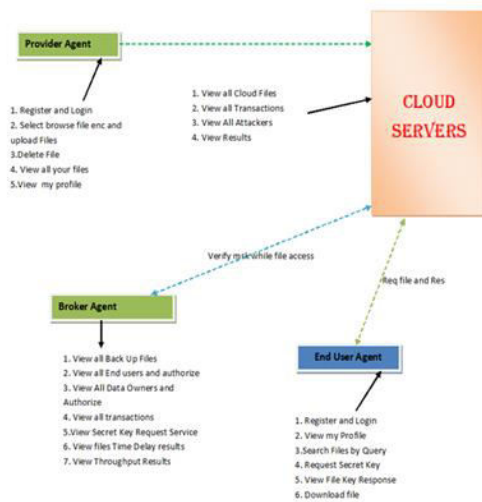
Provider Agent

1. Register and Login
2. Select browse file enc and upload Files
3.Delete File
4. View all your files
5.View my profile

1. View all Cloud Files
2. View all Transactions
3. View All Attackers
4. View Results

CLOUD SERVERS

Verify msk while file access

Req file and Res

Broker Agent

1. View all Back Up Files
2. View all End users and authorize
3. View All Data Owners and Authorize
4. View all transactions
5.View Secret Key Request Service
6. View files Time Delay results
7. View Throughput Results

End User Agent

1. Register and Login
2. View my Profile
3.Search Files by Query
4. Request Secret Key
5. View File Key Response
6. Download file